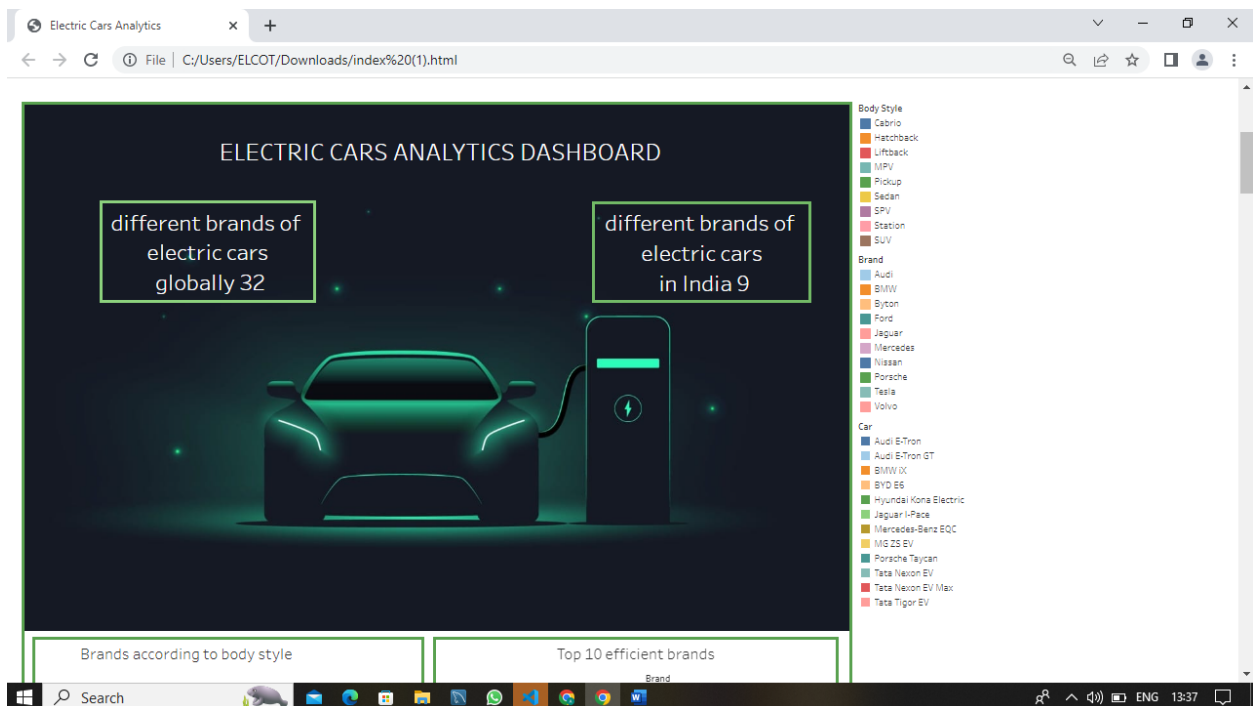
Electric Cars Analytics

File | C:/Users/ELCOT/Downloads/index%20(1).html

ELECTRIC CARS ANALYTICS DASHBOARD

different brands of electric cars globally 32

different brands of electric cars in India 9

Brands according to body style

Top 10 efficient brands

Brand

Body Style
Cabrio
Hatchback
Liftback
MPV
Pickup
Sedan
SPV
Station
SUV

Brand
Audi
BMW
Byton
Ford
Jaguar
Mercedes
Nissan
Porsche
Tesla
Volvo

Car
Audi E-Tron
Audi E-Tron GT
BMW iX
BYD E6
Hyundai Kona Electric
Jaguar I-Pace
Mercedes-Benz EQC
MG ZS EV
Porsche Taycan
Tata Nexon EV
Tata Nexon EV Max
Tata Tigor EV

Search

ENG 13:37